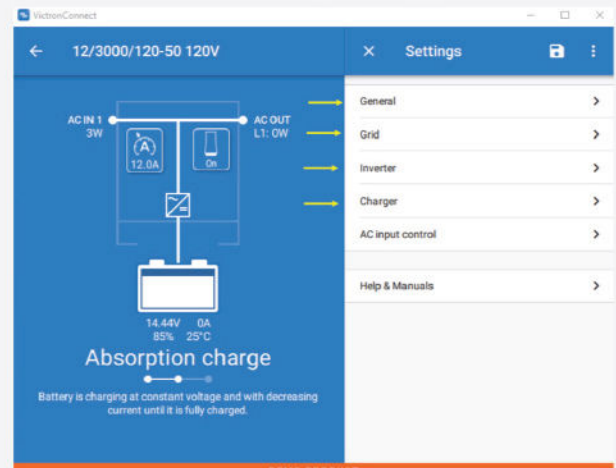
VictronConnect

12/3000/120-50 120V

Settings

AC IN 1
3W

AC OUT
L1: 0W

A
12.0A

On

14.44V 0A
85% 25°C

Absorption charge

Battery is charging at constant voltage and with decreasing current until it is fully charged.

General

Grid

Inverter

Charger

AC input control

Help & Manuals